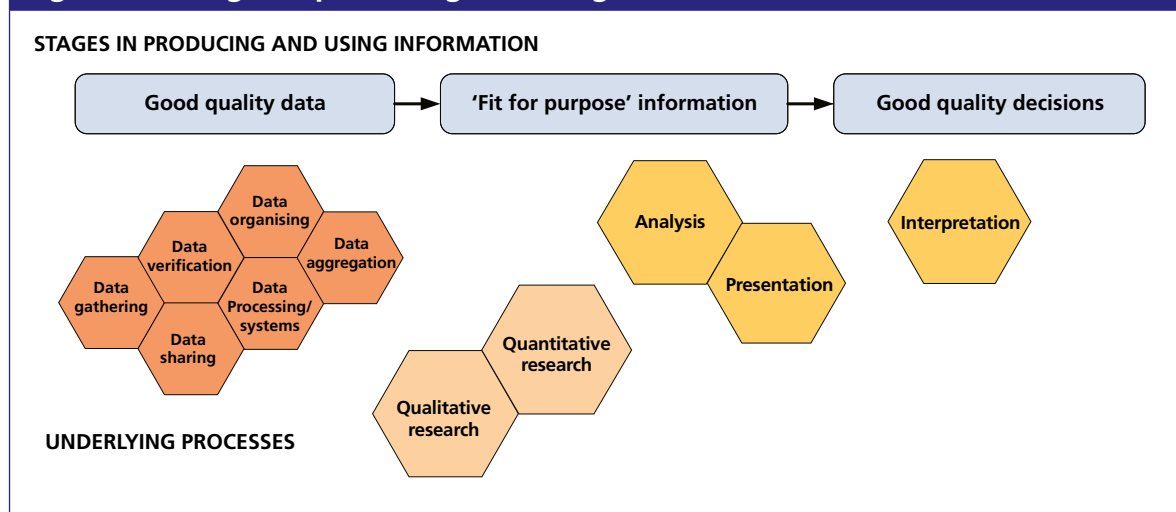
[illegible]

STAGES IN PRODUCING AND USING INFORMATION

Good quality data

'Fit for purpose' information

Good quality decisions

Data organising

Data verification

Data aggregation

Data gathering

Data Processing/ systems

Data sharing

Analysis

Presentation

Interpretation

Quantitative research

Qualitative research

UNDERLYING PROCESSES